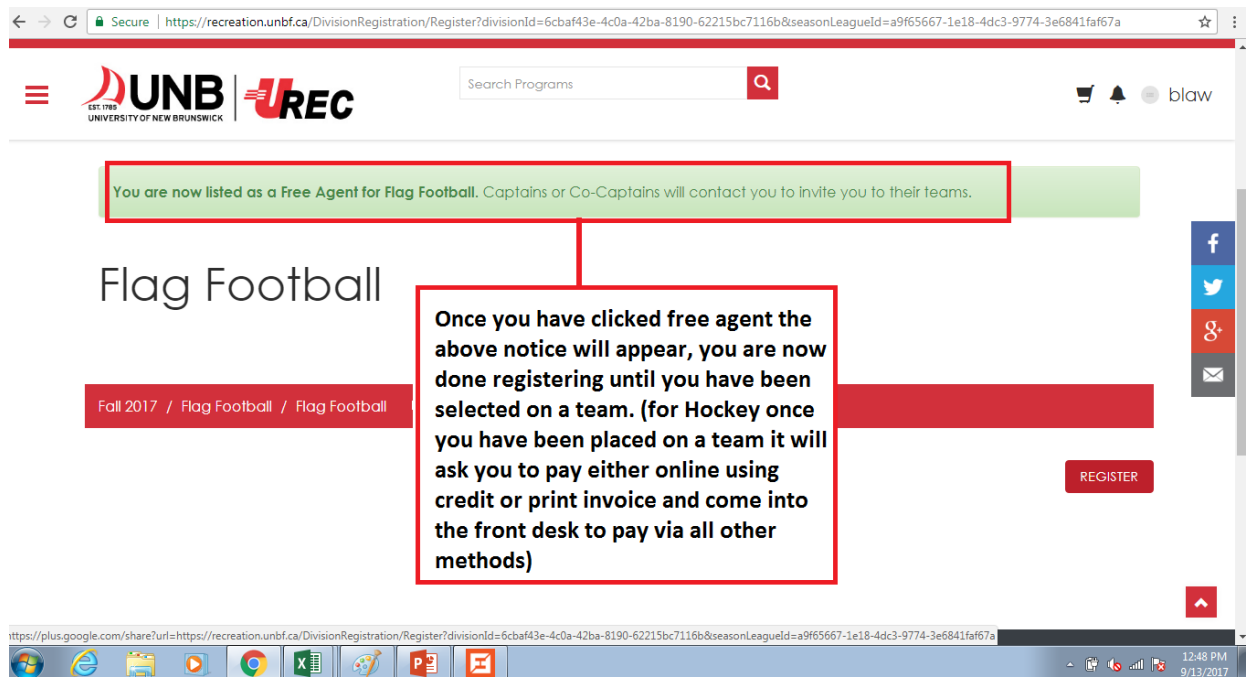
Secure | https://recreation.unbf.ca/DivisionRegistration/Register?divisionId=6cbaf43e-4c0a-42ba-8190-62215bc7116b&seasonLeagueId=a9f65667-1e18-4dc3-9774-3e6841faf67a

EST. 1785 UNB UNIVERSITY OF NEW BRUNSWICK | UREC

Search Programs

blaw

You are now listed as a Free Agent for Flag Football. Captains or Co-Captains will contact you to invite you to their teams.

Flag Football

Once you have clicked free agent the above notice will appear, you are now done registering until you have been selected on a team. (for Hockey once you have been placed on a team it will ask you to pay either online using credit or print invoice and come into the front desk to pay via all other methods)

Fall 2017 / Flag Football / Flag Football

REGISTER

https://plus.google.com/share?url=https://recreation.unbf.ca/DivisionRegistration/Register?divisionId=6cbaf43e-4c0a-42ba-8190-62215bc7116b&seasonLeagueId=a9f65667-1e18-4dc3-9774-3e6841faf67a

12:48 PM
9/13/2017